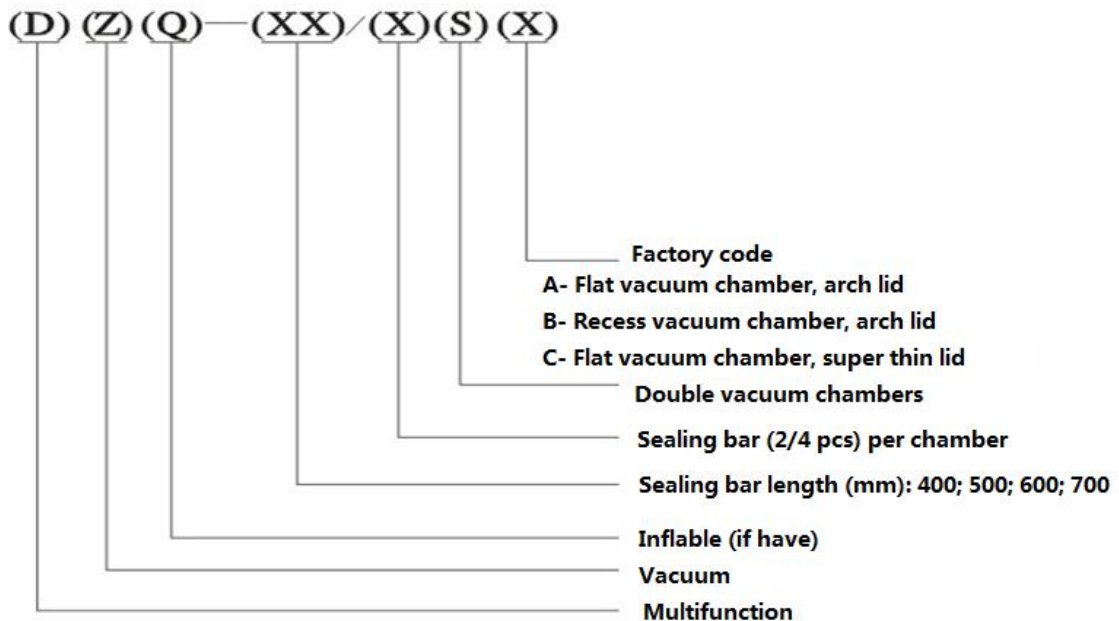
(D) (Z) (Q) — (XX) / (X) (S) (X)

Factory code
A- Flat vacuum chamber, arch lid
B- Recess vacuum chamber, arch lid
C- Flat vacuum chamber, super thin lid

Double vacuum chambers

Sealing bar (2/4 pcs) per chamber

Sealing bar length (mm): 400; 500; 600; 700

Inflable (if have)

Vacuum

Multifunction